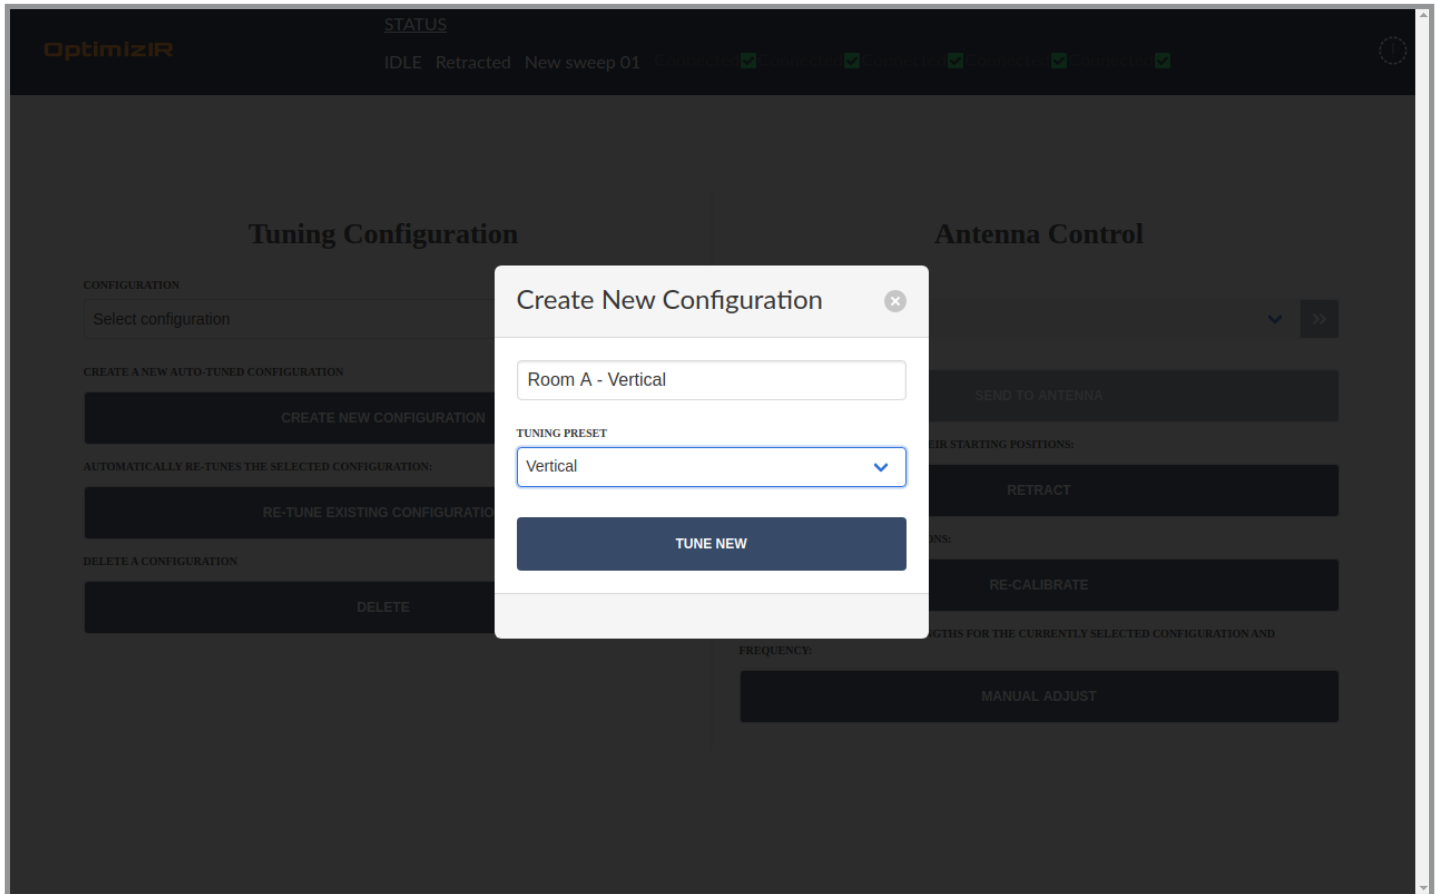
OptimizIR

STATUS

IDLE Retracted New sweep 01 Connected Connected Connected Connected Connected

Tuning Configuration

CONFIGURATION

Select configuration

CREATE A NEW AUTO-TUNED CONFIGURATION

CREATE NEW CONFIGURATION

AUTOMATICALLY RE-TUNES THE SELECTED CONFIGURATION:

RE-TUNE EXISTING CONFIGURATIO

DELETE A CONFIGURATION

DELETE

Antenna Control

»

SEND TO ANTENNA

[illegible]EIR STARTING POSITIONS:

RETRACT

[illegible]NS:

RE-CALIBRATE

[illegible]GTHS FOR THE CURRENTLY SELECTED CONFIGURATION AND FREQUENCY:

MANUAL ADJUST

Create New Configuration

Room A - Vertical

TUNING PRESET

Vertical

TUNE NEW